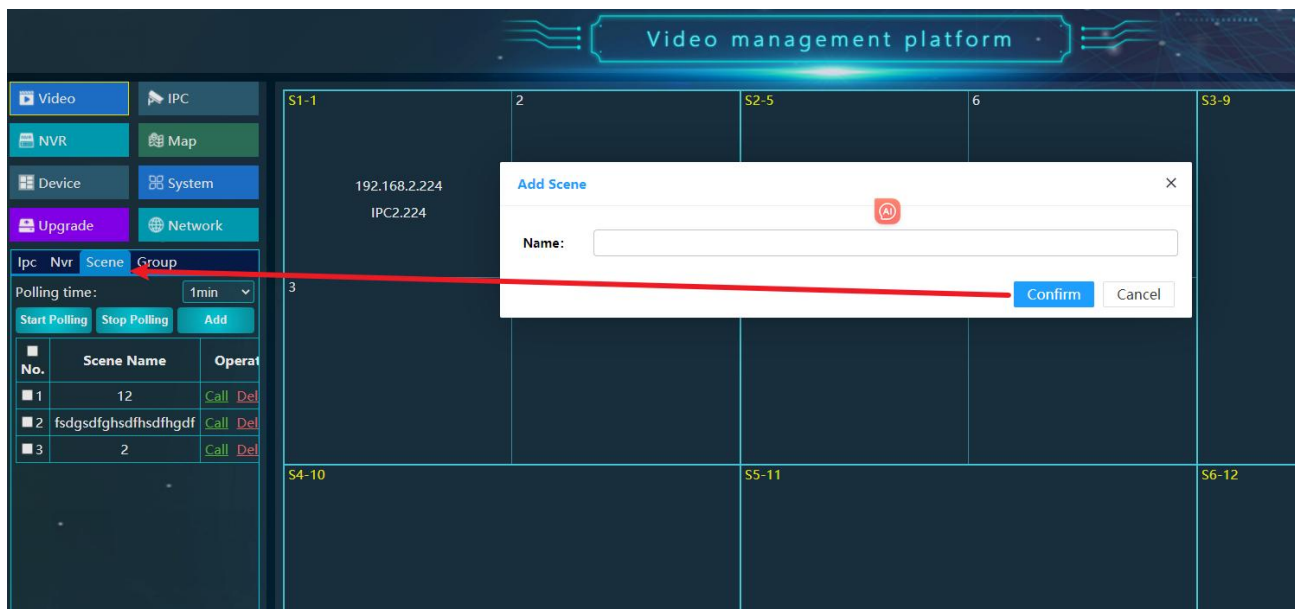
Video management platform

Video
IPC
NVR
Map
Device
System
Upgrade
Network

Ipc Nvr Scene Group
Polling time: 1min
Start Polling Stop Polling Add

| No. | Scene Name | Operat |
|---|---|---|
| 1 | 12 | Call Del |
| 2 | fsdgsdfghsdfhsdfhgdf | Call Del |
| 3 | 2 | Call Del |

S1-1
192.168.2.224
IPC2.224
2
S2-5
6
S3-9
3
S4-10
S5-11
S6-12

Add Scene
×
Name:
Confirm
Cancel